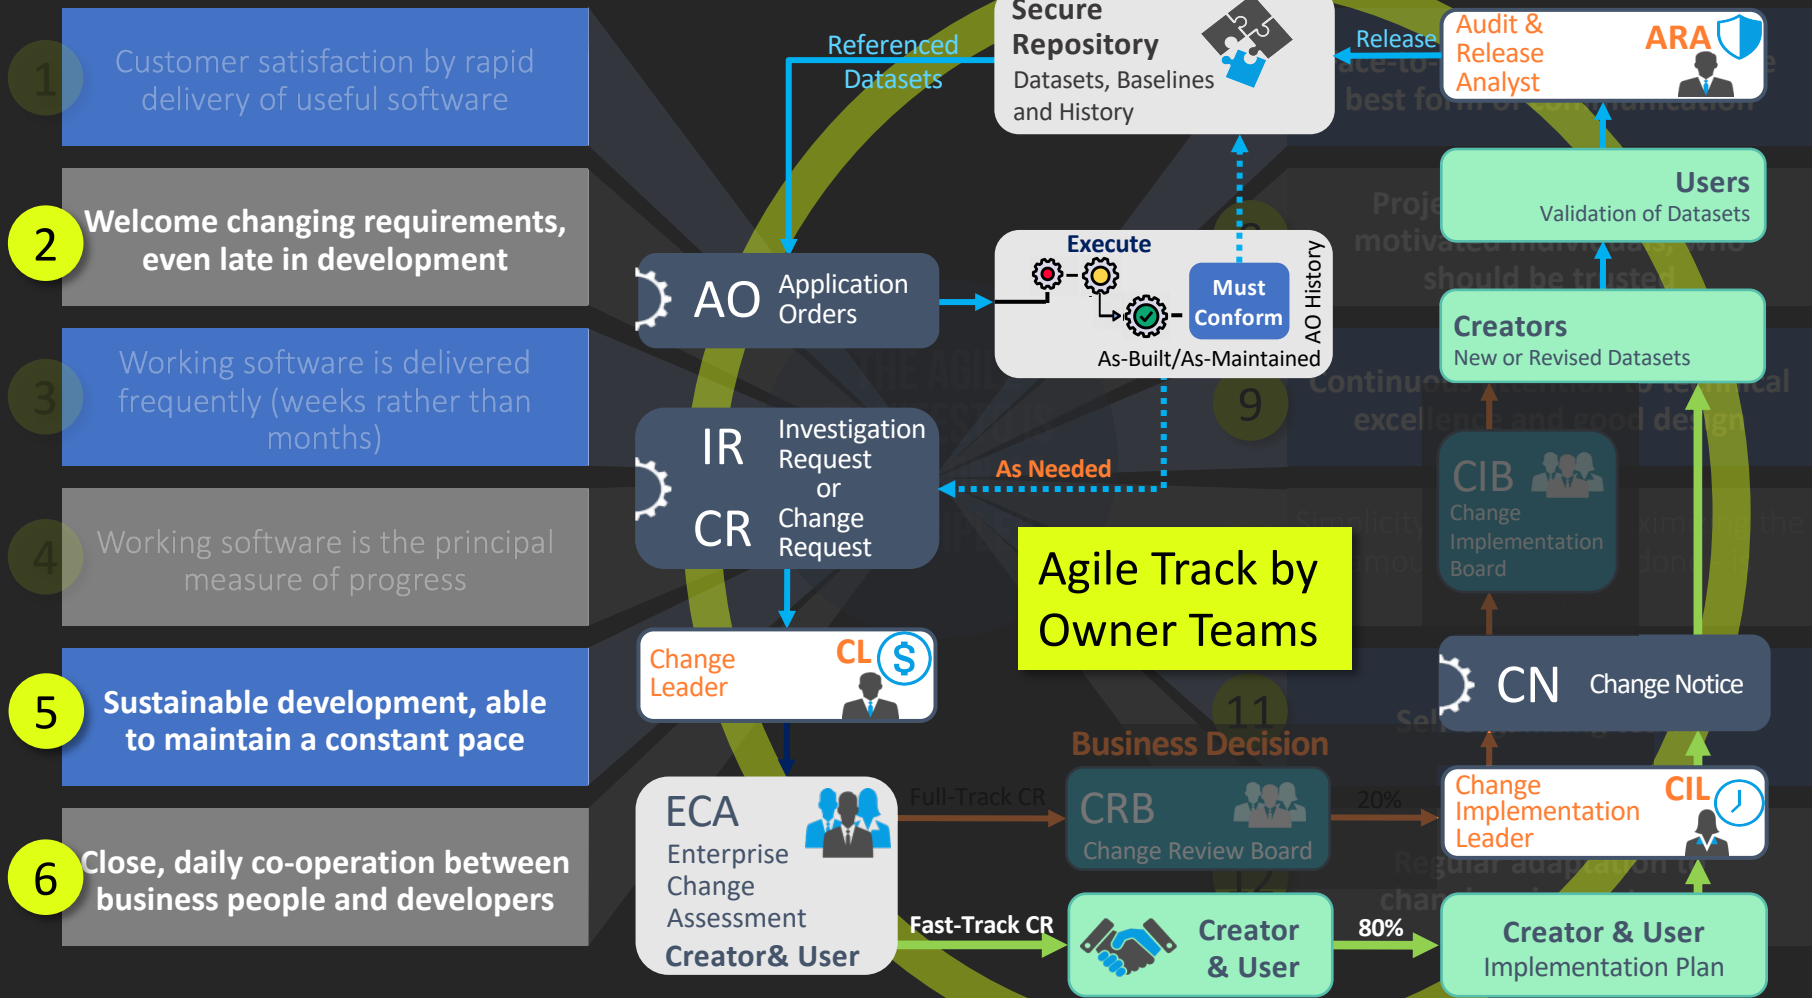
1
Customer satisfaction by rapid delivery of useful software

2
Welcome changing requirements, even late in development

3
Working software is delivered frequently (weeks rather than months)

4
Working software is the principal measure of progress

5
Sustainable development, able to maintain a constant pace

6
Close, daily co-operation between business people and developers

Referenced Datasets

Secure Repository
Datasets, Baselines and History

Release

Audit & Release Analyst
ARA

Users
Validation of Datasets

Creators
New or Revised Datasets

AO Application Orders

Execute
Must Conform
AO History
As-Built/As-Maintained

9

IR Investigation Request
or
CR Change Request

As Needed

Agile Track by Owner Teams

CIB
Change Implementation Board

CN Change Notice

Change Leader
CL

11

Business Decision

ECA
Enterprise Change Assessment
Creator& User

Full-Track CR

CRB
Change Review Board

20%

Change Implementation Leader
CIL

Fast-Track CR

Creator & User

80%

Creator & User
Implementation Plan